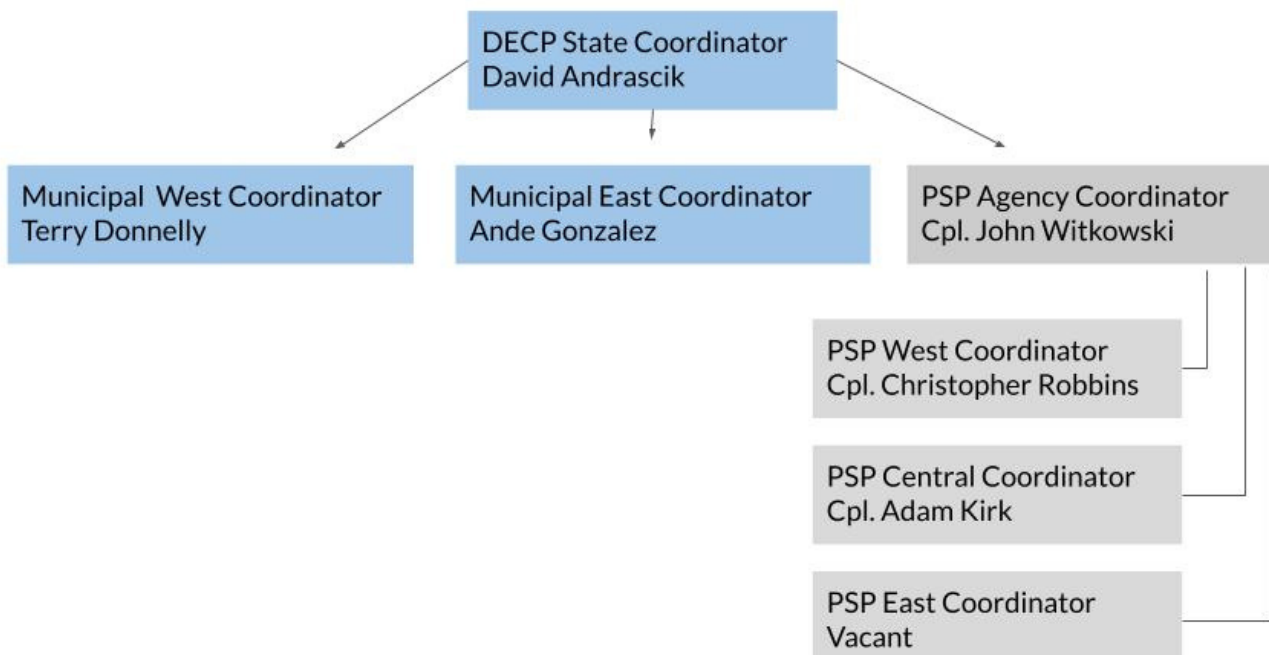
DECP State Coordinator
David Andrascik

Municipal West Coordinator
Terry Donnelly

Municipal East Coordinator
Ande Gonzalez

PSP Agency Coordinator
Cpl. John Witkowski

PSP West Coordinator
Cpl. Christopher Robbins

PSP Central Coordinator
Cpl. Adam Kirk

PSP East Coordinator
Vacant